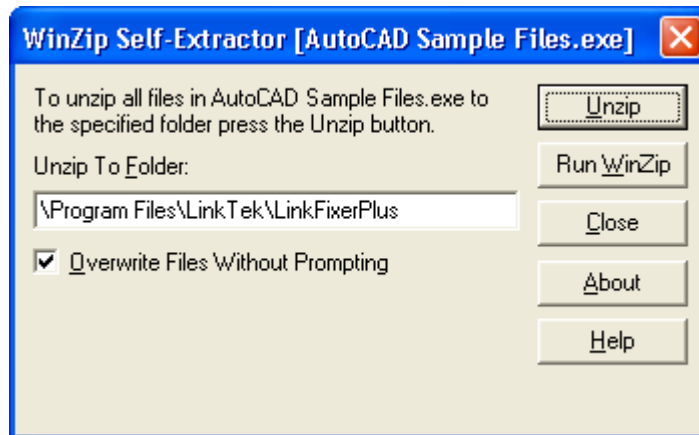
WinZip Self-Extractor [AutoCAD Sample Files.exe]

To unzip all files in AutoCAD Sample Files.exe to the specified folder press the Unzip button.

Unzip To Folder:

\Program Files\LinkTek\LinkFixerPlus

Overwrite Files Without Prompting

Unzip

Run WinZip

Close

About

Help